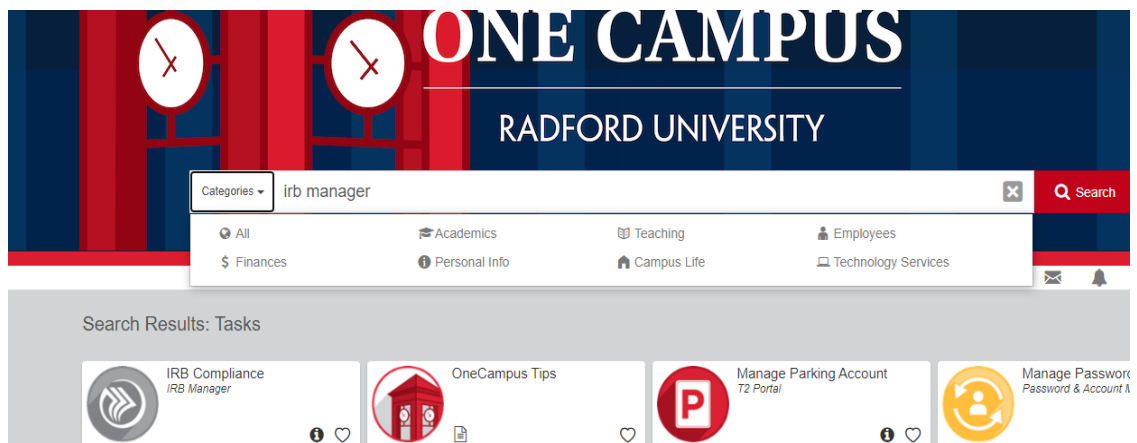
ONE CAMPUS

RADFORD UNIVERSITY

Categories ▾ irb manager

Search

All
Academics
Teaching
Employees
Finances
Personal Info
Campus Life
Technology Services

Search Results: Tasks

IRB Compliance
IRB Manager

OneCampus Tips

Manage Parking Account
T2 Portal

Manage Passwor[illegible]
Password & Account M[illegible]

P